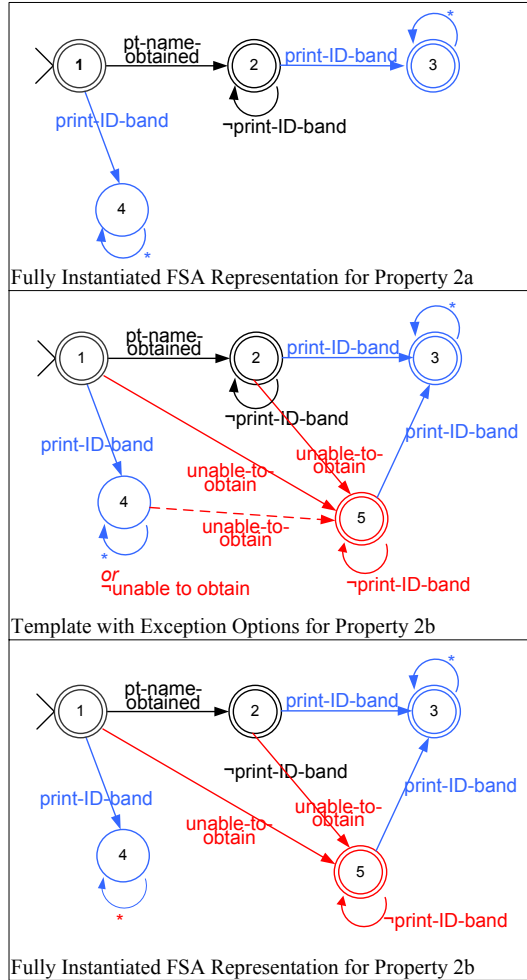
1 pt-name-obtained 2 print-ID-band 3 *
¬print-ID-band
print-ID-band
4 *
Fully Instantiated FSA Representation for Property 2a

1 pt-name-obtained 2 print-ID-band 3 *
¬print-ID-band
print-ID-band
unable-to-obtain
unable-to-obtain
print-ID-band
4
unable-to-obtain
5
*
or
¬unable to obtain
¬print-ID-band
Template with Exception Options for Property 2b

1 pt-name-obtained 2 print-ID-band 3 *
¬print-ID-band
print-ID-band
unable-to-obtain
unable-to-obtain
print-ID-band
4
5
*
¬print-ID-band
Fully Instantiated FSA Representation for Property 2b